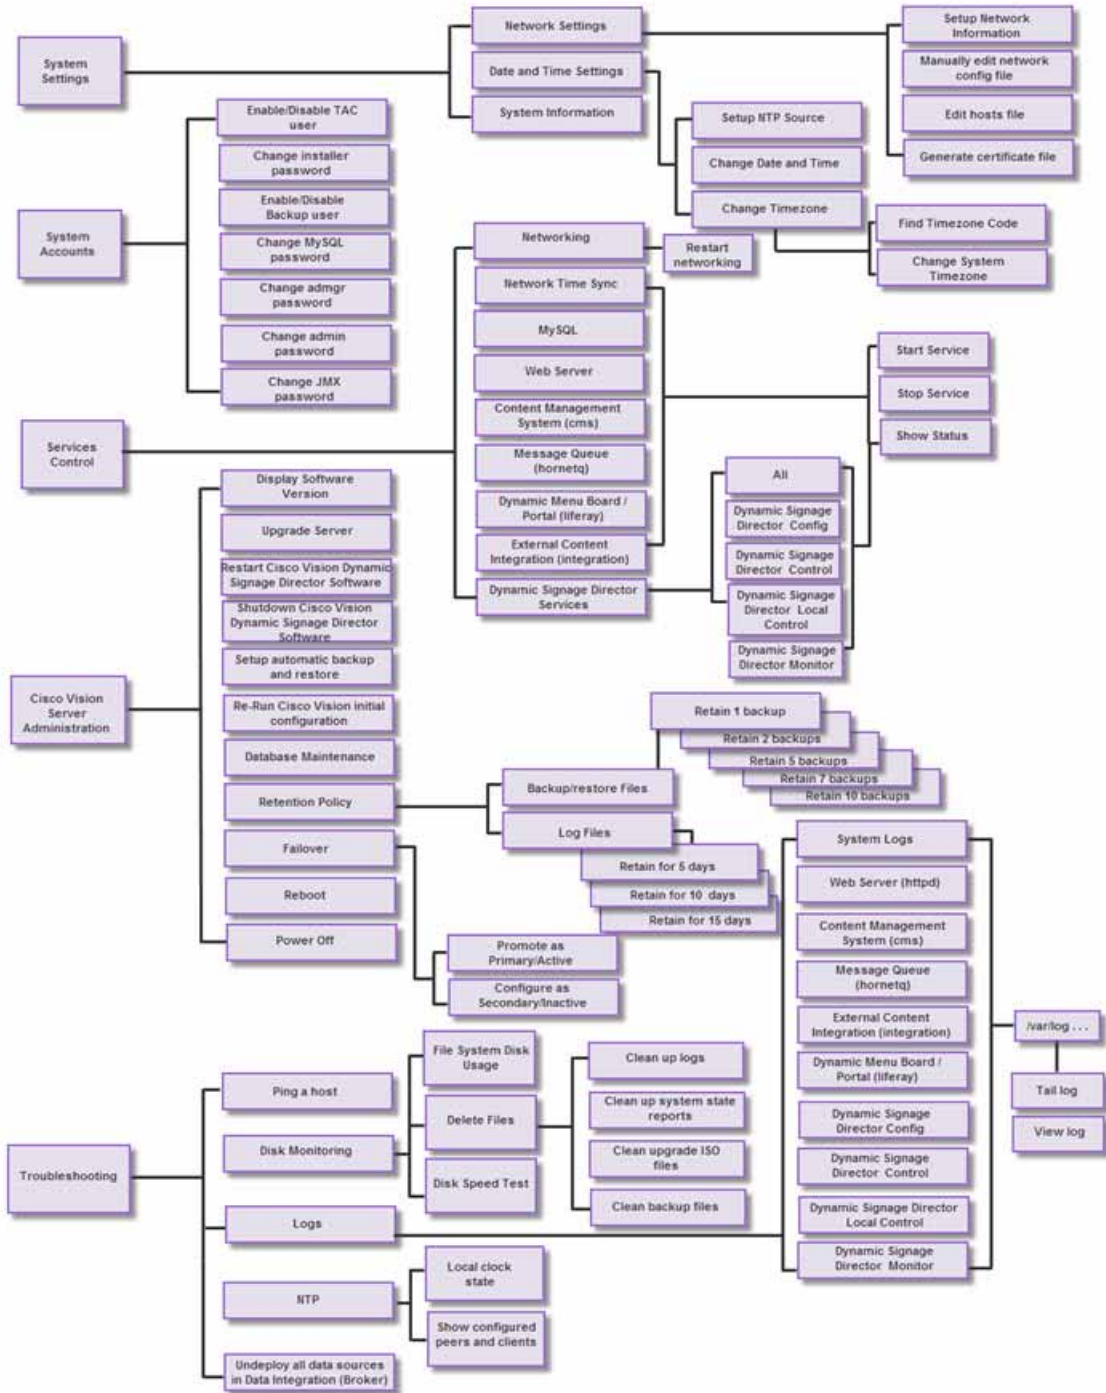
System Settings

Network Settings

Date and Time Settings

System Information

Setup Network Information

Manually edit network config file

Edit hosts file

Generate certificate file

Setup NTP Source

Change Date and Time

Change Timezone

Find Timezone Code

Change System Timezone

System Accounts

Enable/Disable TAC user

Change installer password

Enable/Disable Backup user

Change MySQL password

Change admgr password

Change admin password

Change JMX password

Networking

Restart networking

Network Time Sync

MySQL

Web Server

Content Management System (cms)

Message Queue (hornetq)

Dynamic Menu Board / Portal (liferay)

External Content Integration (integration)

Dynamic Signage Director Services

Start Service

Stop Service

Show Status

Services Control

All

Dynamic Signage Director Config

Dynamic Signage Director Control

Dynamic Signage Director Local Control

Dynamic Signage Director Monitor

Cisco Vision Server Administration

Display Software Version

Upgrade Server

Restart Cisco Vision Dynamic Signage Director Software

Shutdown Cisco Vision Dynamic Signage Director Software

Setup automatic backup and restore

Re-Run Cisco Vision initial configuration

Database Maintenance

Retention Policy

Failover

Reboot

Power Off

Retain 1 backup

Retain 2 backups

Retain 5 backups

Retain 7 backups

Retain 10 backups

Backup/restore Files

Log Files

Retain for 5 days

Retain for 10 days

Retain for 15 days

Promote as Primary/Active

Configure as Secondary/Inactive

System Logs

Web Server (httpd)

Content Management System (cms)

Message Queue (hornetq)

External Content Integration (integration)

Dynamic Menu Board / Portal (liferay)

Dynamic Signage Director Config

Dynamic Signage Director Control

Dynamic Signage Director Local Control

Dynamic Signage Director Monitor

/var/log . . .

Tail log

View log

Troubleshooting

Ping a host

Disk Monitoring

Logs

NTP

Undeploy all data sources in Data Integration (Broker)

File System Disk Usage

Delete Files

Disk Speed Test

Clean up logs

Clean up system state reports

Clean upgrade ISO files

Clean backup files

Local clock state

Show configured peers and clients